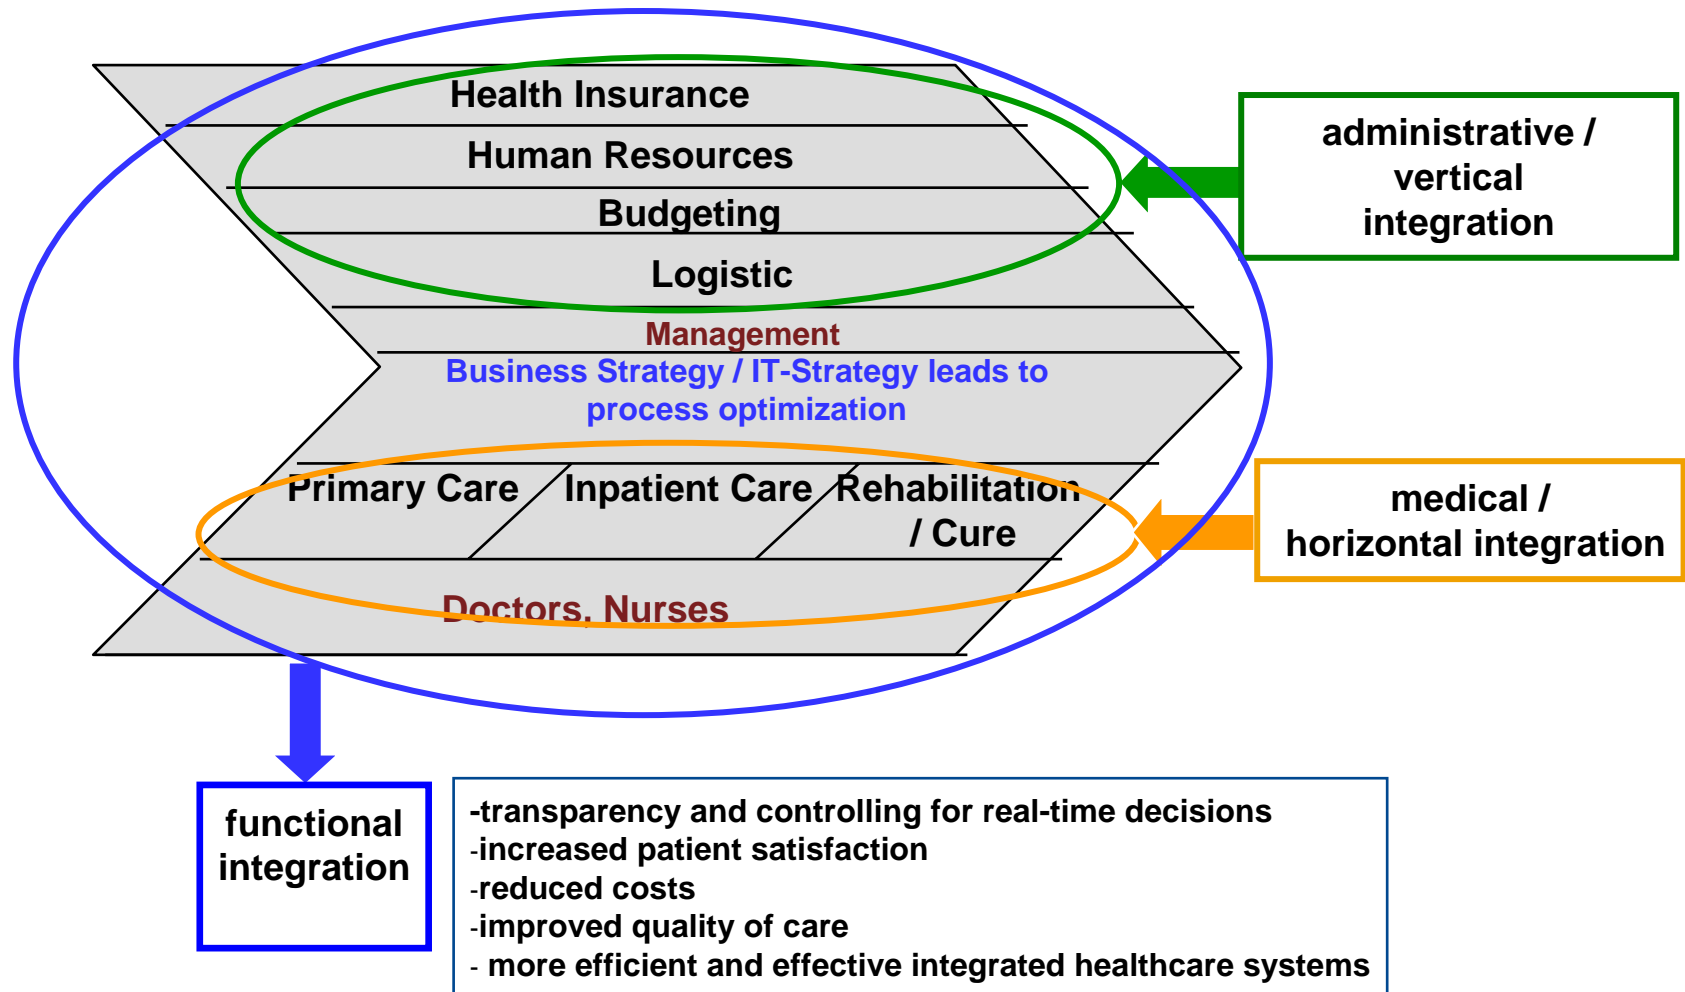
Health Insurance
Human Resources
Budgeting
Logistic
Management
Business Strategy / IT-Strategy leads to process optimization
Primary Care
Inpatient Care
Rehabilitation / Cure
Doctors, Nurses

administrative / vertical integration

medical / horizontal integration

functional integration

-transparency and controlling for real-time decisions
-increased patient satisfaction
-reduced costs
-improved quality of care
- more efficient and effective integrated healthcare systems